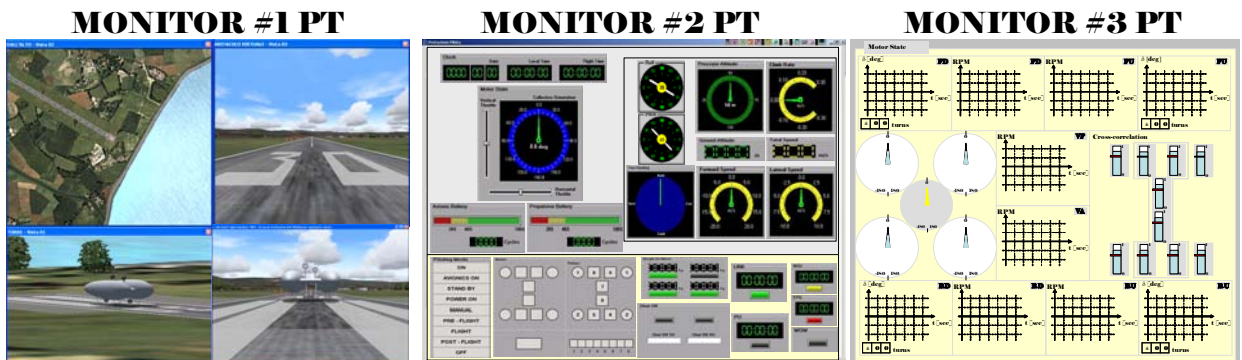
MONITOR #1 PT

MONITOR #2 PT

MONITOR #3 PT

Motor State

RPM

RPM

RPM

Cross-correlation

RPM

RPM

RPM

RPM

turns

turns

turns

turns

Clock

Motor State

Avionic Battery

Propulsive Battery

ON

AVIONICS ON

STAND BY

POWER ON

MANUAL

PRE - FLIGHT

FLIGHT

POST - FLIGHT

OFF